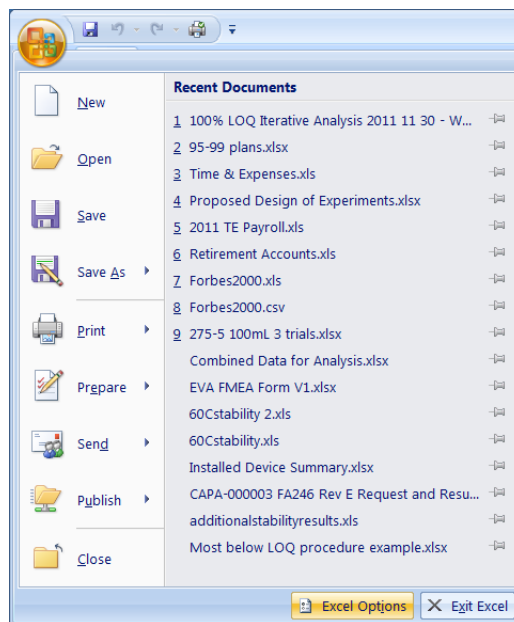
New

Open

Save

Save As

Print

Prepare

Send

Publish

Close

Recent Documents

1 100% LOQ Iterative Analysis 2011 11 30 - W...
2 95-99 plans.xlsx
3 Time & Expenses.xls
4 Proposed Design of Experiments.xlsx
5 2011 TE Payroll.xls
6 Retirement Accounts.xls
7 Forbes2000.xls
8 Forbes2000.csv
9 275-5 100mL 3 trials.xlsx
Combined Data for Analysis.xlsx
EVA FMEA Form V1.xlsx
60Cstability 2.xls
60Cstability.xls
Installed Device Summary.xlsx
CAPA-000003 FA246 Rev E Request and Resu...
additionalstabilityresults.xls
Most below LOQ procedure example.xlsx

Excel Options
Exit Excel